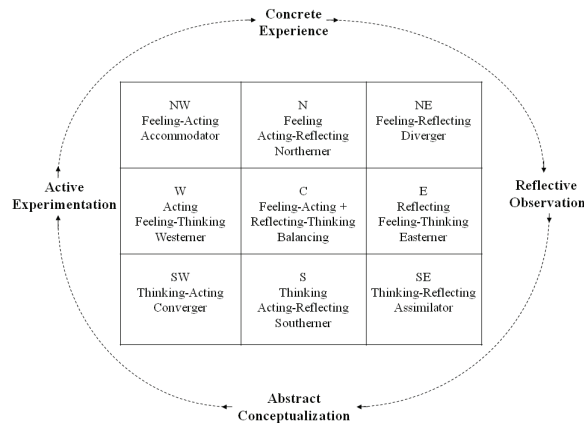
Concrete Experience

Active Experimentation

Reflective Observation

| NW Feeling-Acting Accommodator | N Feeling Acting-Reflecting Northerner | NE Feeling-Reflecting Diverger |
|---|---|---|
| W Acting Feeling-Thinking Westerner | C Feeling-Acting + Reflecting-Thinking Balancing | E Reflecting Feeling-Thinking Easterner |
| SW Thinking-Acting Converger | S Thinking Acting-Reflecting Southerner | SE Thinking-Reflecting Assimilator |

Abstract Conceptualization